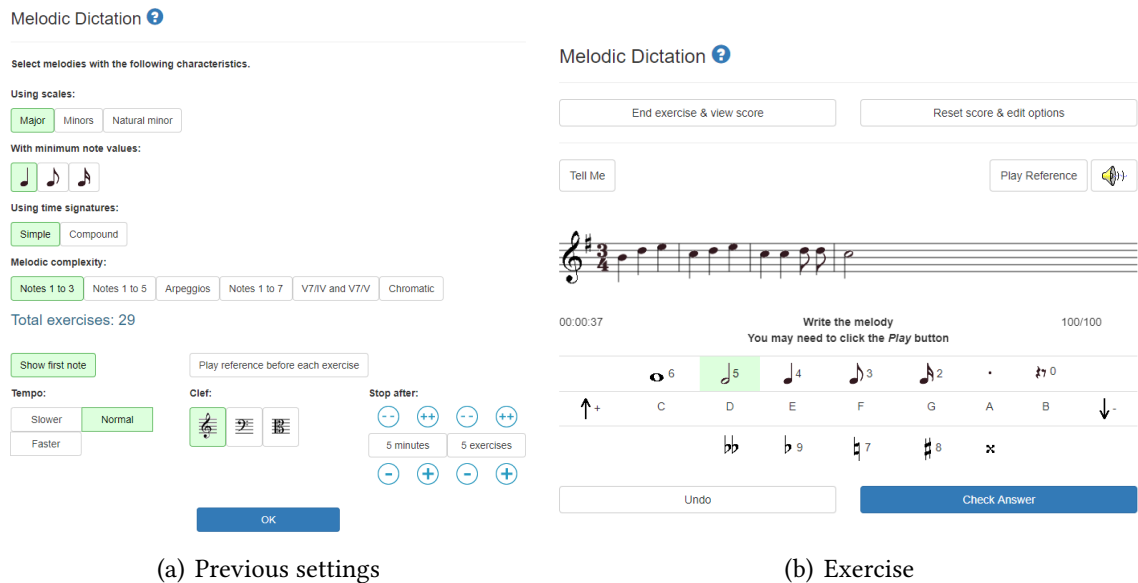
Melodic Dictation ?

Select melodies with the following characteristics.

Using scales:

Major | Minors | Natural minor

With minimum note values:

Using time signatures:

Simple | Compound

Melodic complexity:

Notes 1 to 3 | Notes 1 to 5 | Arpeggios | Notes 1 to 7 | V7/IV and V7/V | Chromatic

Total exercises: 29

Show first note

Play reference before each exercise

Tempo:

Slower | Normal | Faster

Clef:

Stop after:

-- ++ -- ++

5 minutes | 5 exercises

- + - +

OK

(a) Previous settings

Melodic Dictation ?

End exercise & view score

Reset score & edit options

Tell Me

Play Reference

$\frac{3}{4}$

00:00:37

Write the melody

You may need to click the *Play* button

100/100

6 5 4 3 2 · 0

+ C D E F G A B -

9 7 8

Undo

Check Answer

(b) Exercise